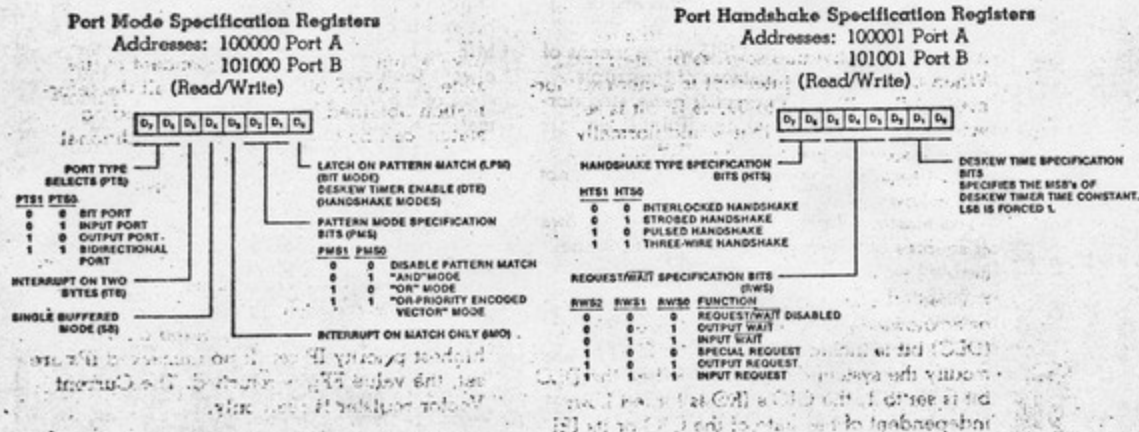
Port Mode Specification Registers
Addresses: 100000 Port A
101000 Port B
(Read/Write)

| $D_7$ | $D_6$ | $D_5$ | $D_4$ | $D_3$ | $D_2$ | $D_1$ | $D_0$ |
|---|---|---|---|---|---|---|---|

PORT TYPE SELECTS (PTS)

| PTS1 | PTS0 | |
|---|---|---|
| 0 | 0 | BIT PORT |
| 0 | 1 | INPUT PORT |
| 1 | 0 | OUTPUT PORT |
| 1 | 1 | BIDIRECTIONAL PORT |

INTERRUPT ON TWO BYTES (ITB)

SINGLE BUFFERED MODE (SB)

LATCH ON PATTERN MATCH (LPM) (BIT MODE)
DESKEW TIMER ENABLE (DTE) (HANDSHAKE MODES)

PATTERN MODE SPECIFICATION BITS (PMS)

| PMS1 | PMS0 | |
|---|---|---|
| 0 | 0 | DISABLE PATTERN MATCH |
| 0 | 1 | "AND" MODE |
| 1 | 0 | "OR" MODE |
| 1 | 1 | "OR-PRIORITY ENCODED VECTOR" MODE |

INTERRUPT ON MATCH ONLY (IMO)

Port Handshake Specification Registers
Addresses: 100001 Port A
101001 Port B
(Read/Write)

| $D_7$ | $D_6$ | $D_5$ | $D_4$ | $D_3$ | $D_2$ | $D_1$ | $D_0$ |
|---|---|---|---|---|---|---|---|

HANDSHAKE TYPE SPECIFICATION BITS (HTS)

| HTS1 | HTS0 | |
|---|---|---|
| 0 | 0 | INTERLOCKED HANDSHAKE |
| 0 | 1 | STROBED HANDSHAKE |
| 1 | 0 | PULSED HANDSHAKE |
| 1 | 1 | THREE-WIRE HANDSHAKE |

DESKEW TIME SPECIFICATION BITS
SPECIFIES THE MSB's OF DESKEW TIMER TIME CONSTANT. LSB IS FORCED 1.

REQUEST/$\overline{WAIT}$ SPECIFICATION BITS (RWS)

| RWS2 | RWS1 | RWS0 | FUNCTION |
|---|---|---|---|
| 0 | 0 | 0 | REQUEST/$\overline{WAIT}$ DISABLED |
| 0 | 0 | 1 | OUTPUT WAIT |
| 0 | 1 | 1 | INPUT WAIT |
| 1 | 0 | 0 | SPECIAL REQUEST |
| 1 | 0 | 1 | OUTPUT REQUEST |
| 1 | 1 | 1 | INPUT REQUEST |

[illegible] highest priority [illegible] set, the value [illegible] Vector register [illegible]